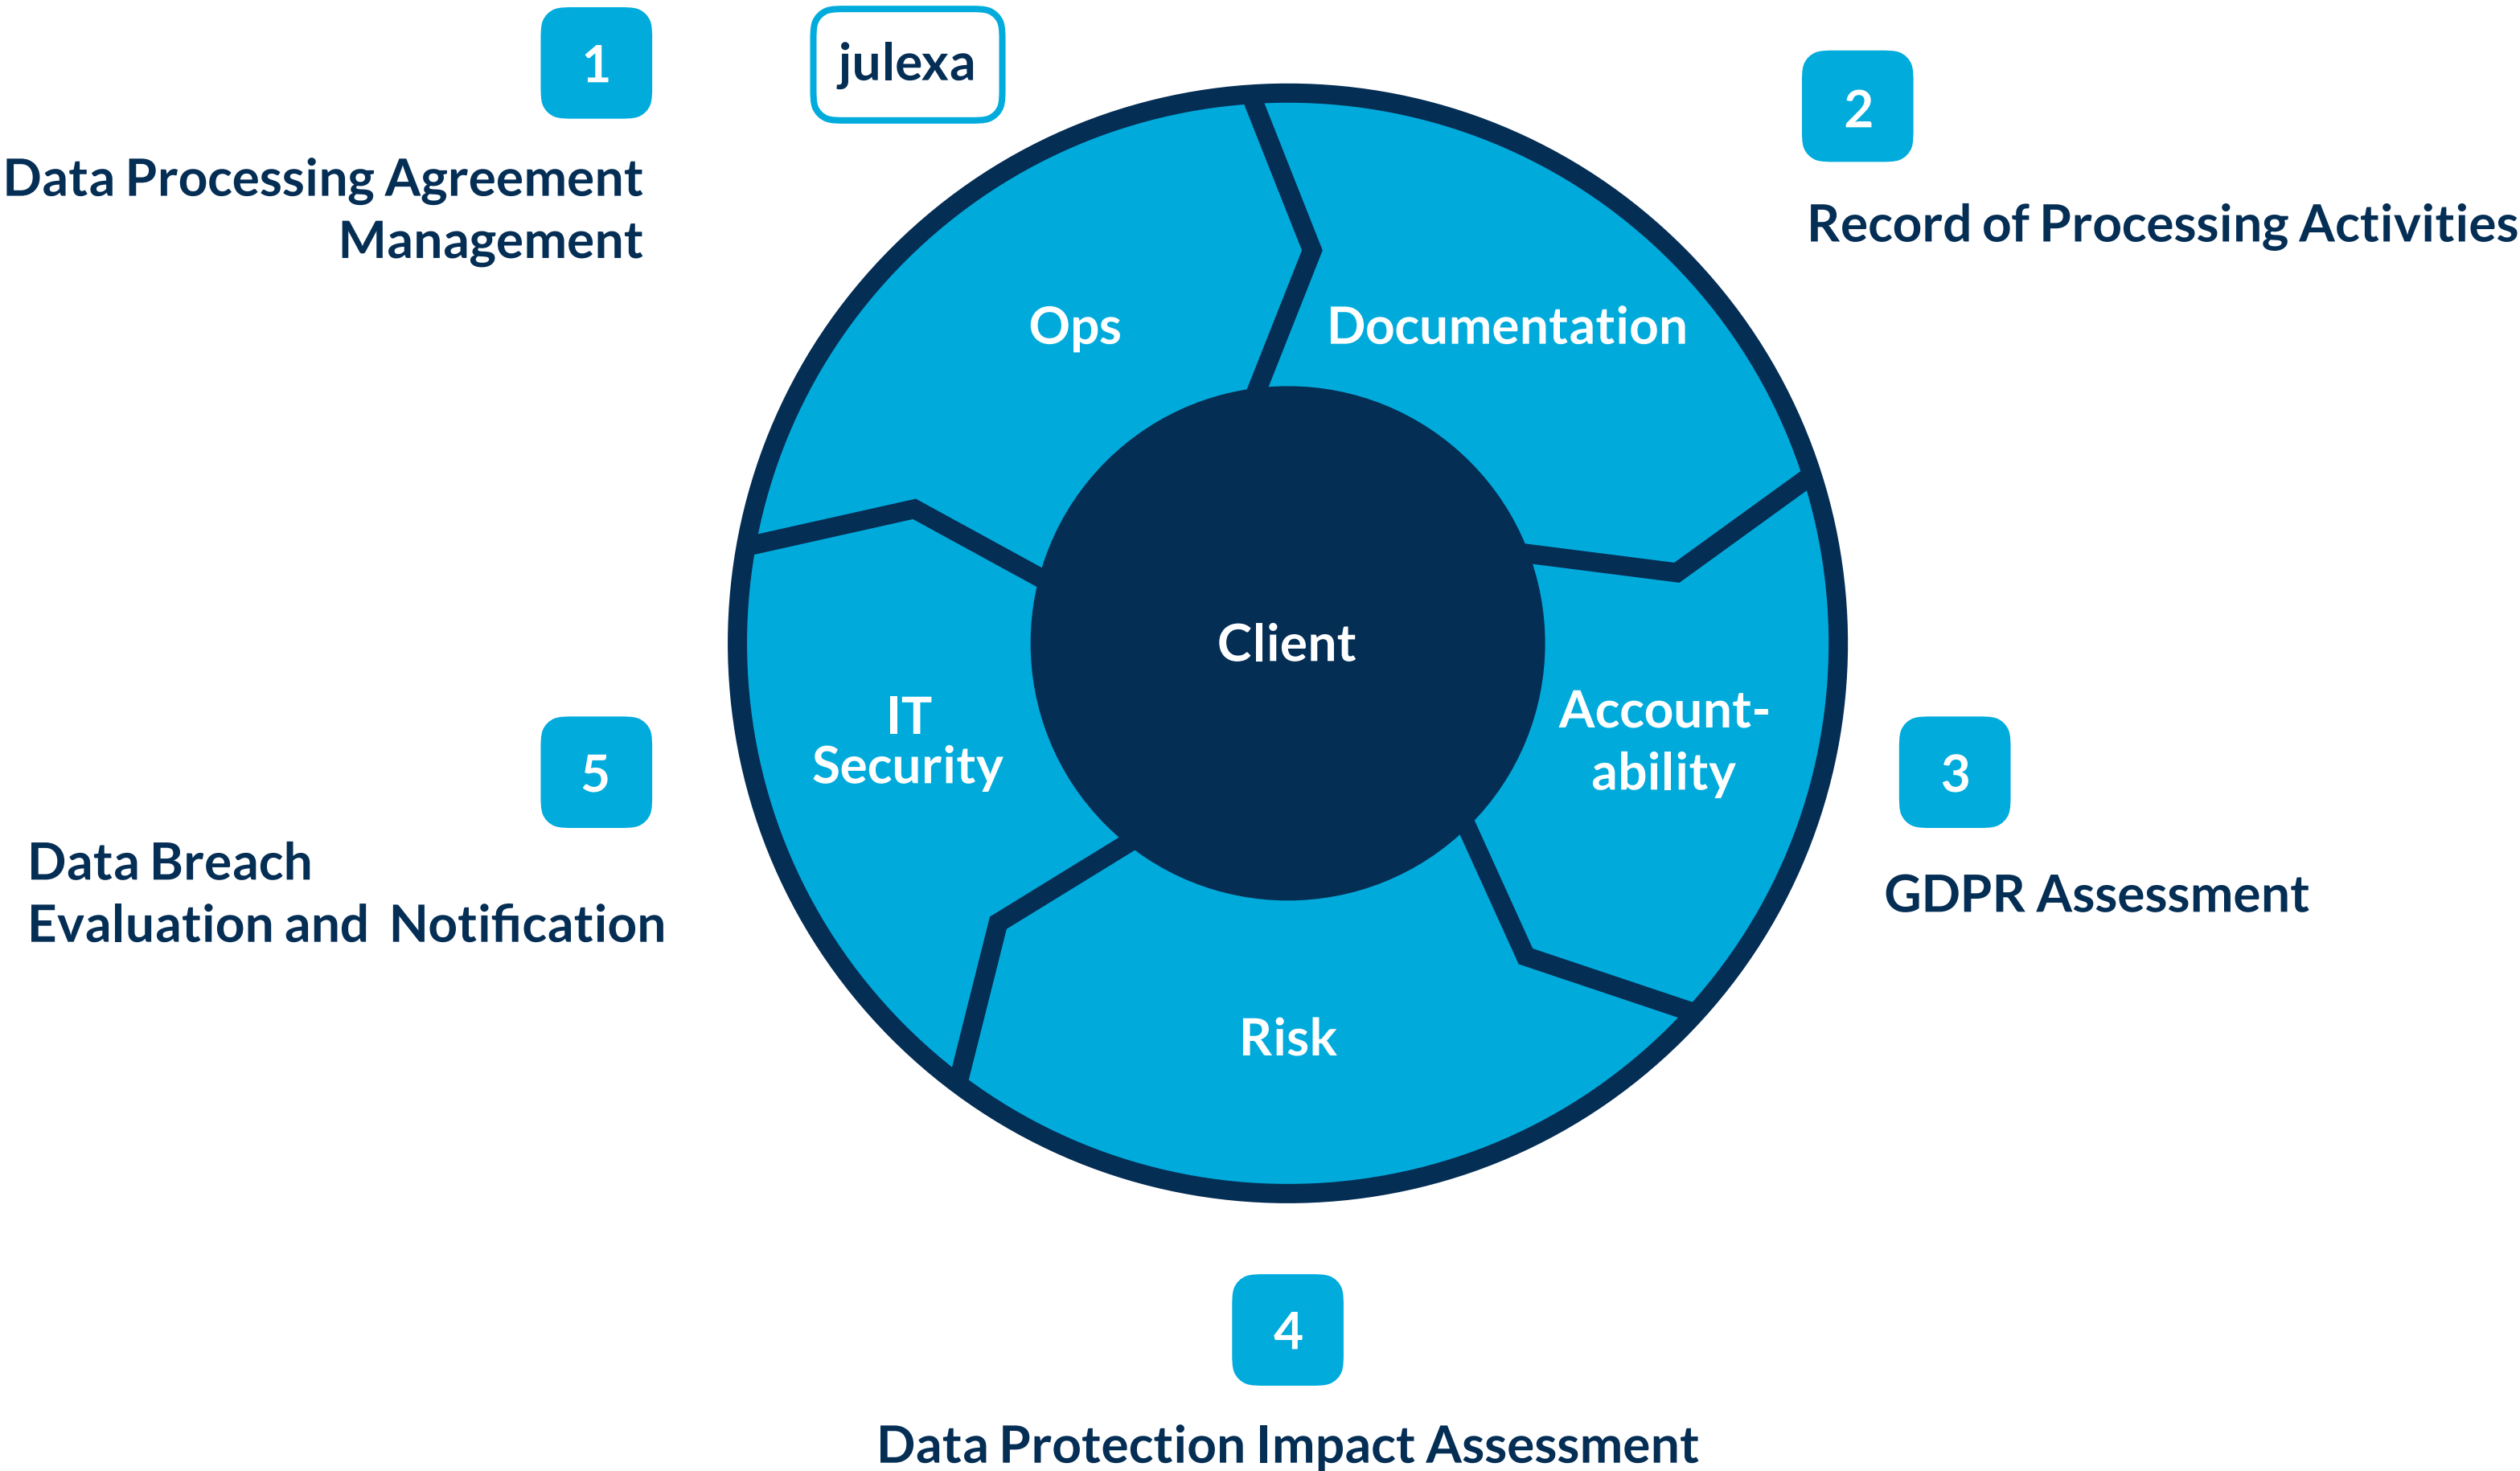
1

julexa

2

Data Processing Agreement Management

Record of Processing Activities

Ops

Documentation

Client

IT Security

Account-ability

5

3

Data Breach Evaluation and Notification

GDPR Assessment

Risk

4

Data Protection Impact Assessment